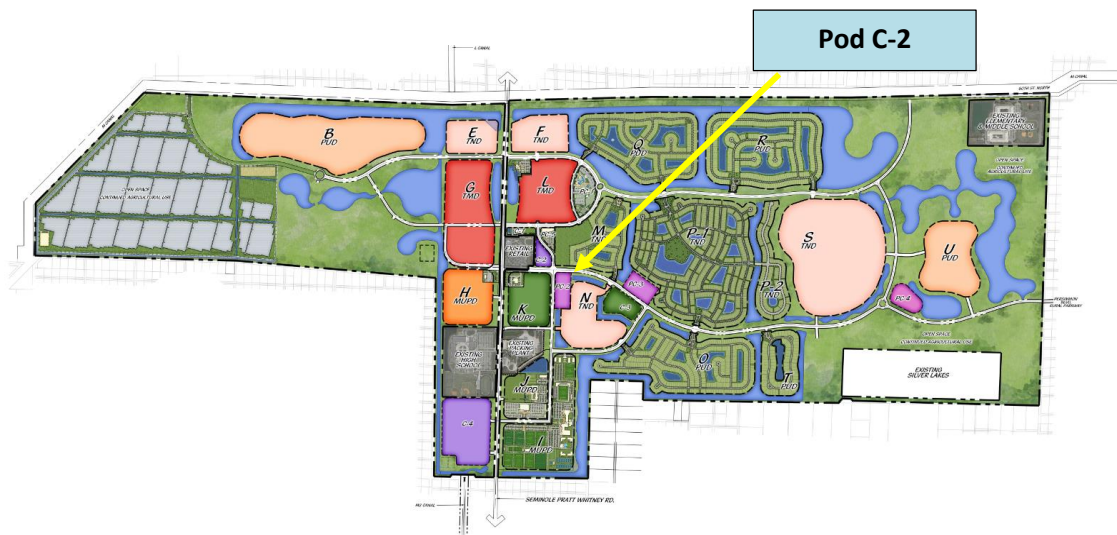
Pod C-2

B
PUD

E
TND

F
TND

Q
PUD

R
PUD

EXISTING ELEMENTARY & MIDDLE SCHOOL

OPEN SPACE
CONTINUED AGRICULTURAL USE

G
TND

L
TND

PC

OPEN SPACE
CONTINUED AGRICULTURAL USE

M

EXISTING RETAIL

P-1
TND

S
TND

U
PUD

H
MUPD

C-2

C-3

N
TND

P-2
TND

PC-4

K
MUPD

EXISTING PACKING PLANT

OPEN SPACE
CONTINUED AGRICULTURAL USE

EXISTING HIGH SCHOOL

J
MUPD

O
PUD

T
PUD

EXISTING SILVER LAKES

C-4

I
MUPD

SEMINOLE PRATT WHITNEY RD.

60TH ST. NORTH